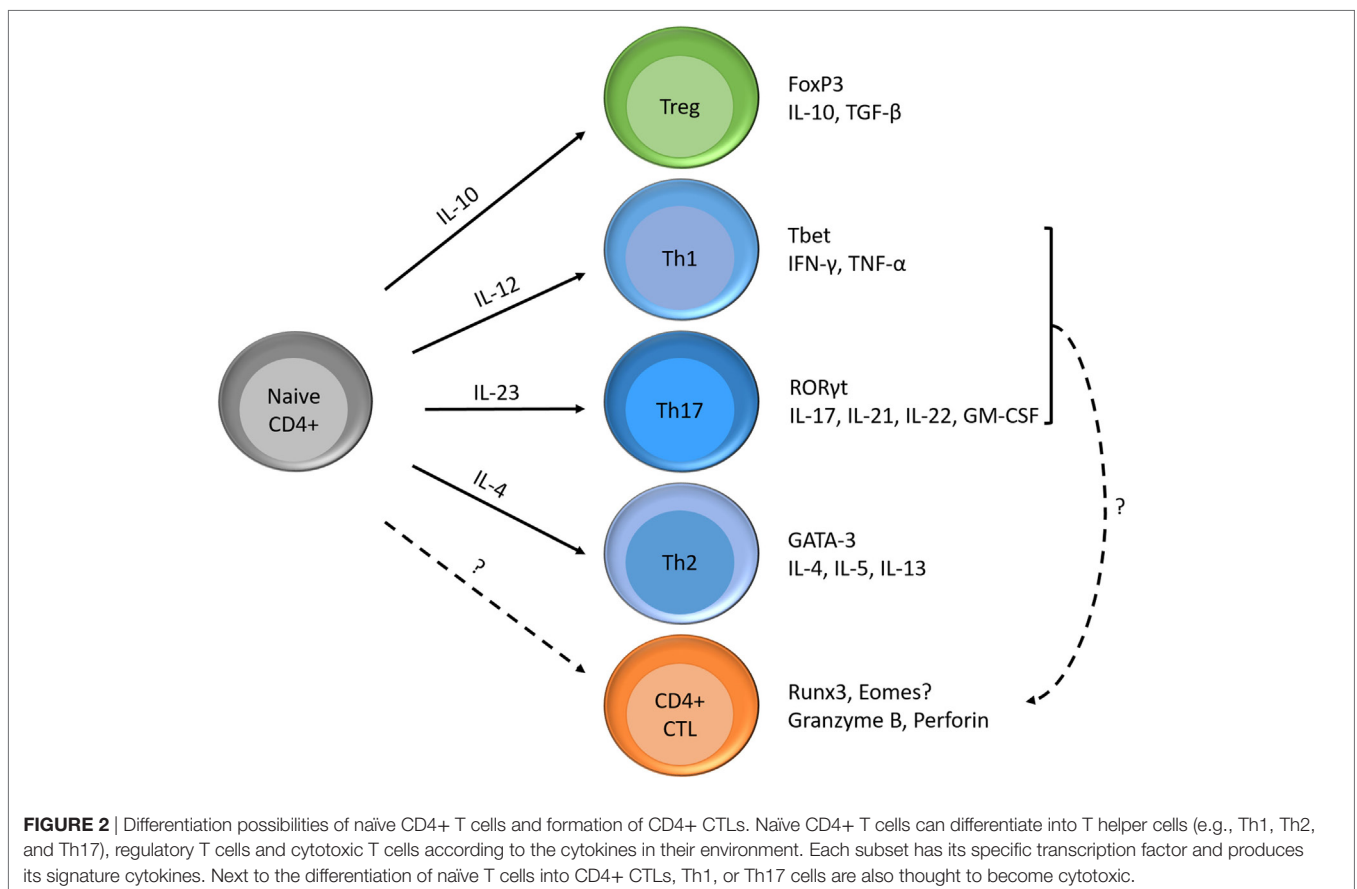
Treg

FoxP3
IL-10, TGF-β

IL-10

Th1

Tbet
IFN-γ, TNF-α

IL-12

Naive CD4+

IL-23

Th17

RORγt
IL-17, IL-21, IL-22, GM-CSF

IL-4

Th2

GATA-3
IL-4, IL-5, IL-13

?

?

CD4+ CTL

Runx3, Eomes?
Granzyme B, Perforin

**FIGURE 2** | Differentiation possibilities of naïve CD4+ T cells and formation of CD4+ CTLs. Naïve CD4+ T cells can differentiate into T helper cells (e.g., Th1, Th2, and Th17), regulatory T cells and cytotoxic T cells according to the cytokines in their environment. Each subset has its specific transcription factor and produces its signature cytokines. Next to the differentiation of naïve T cells into CD4+ CTLs, Th1, or Th17 cells are also thought to become cytotoxic.